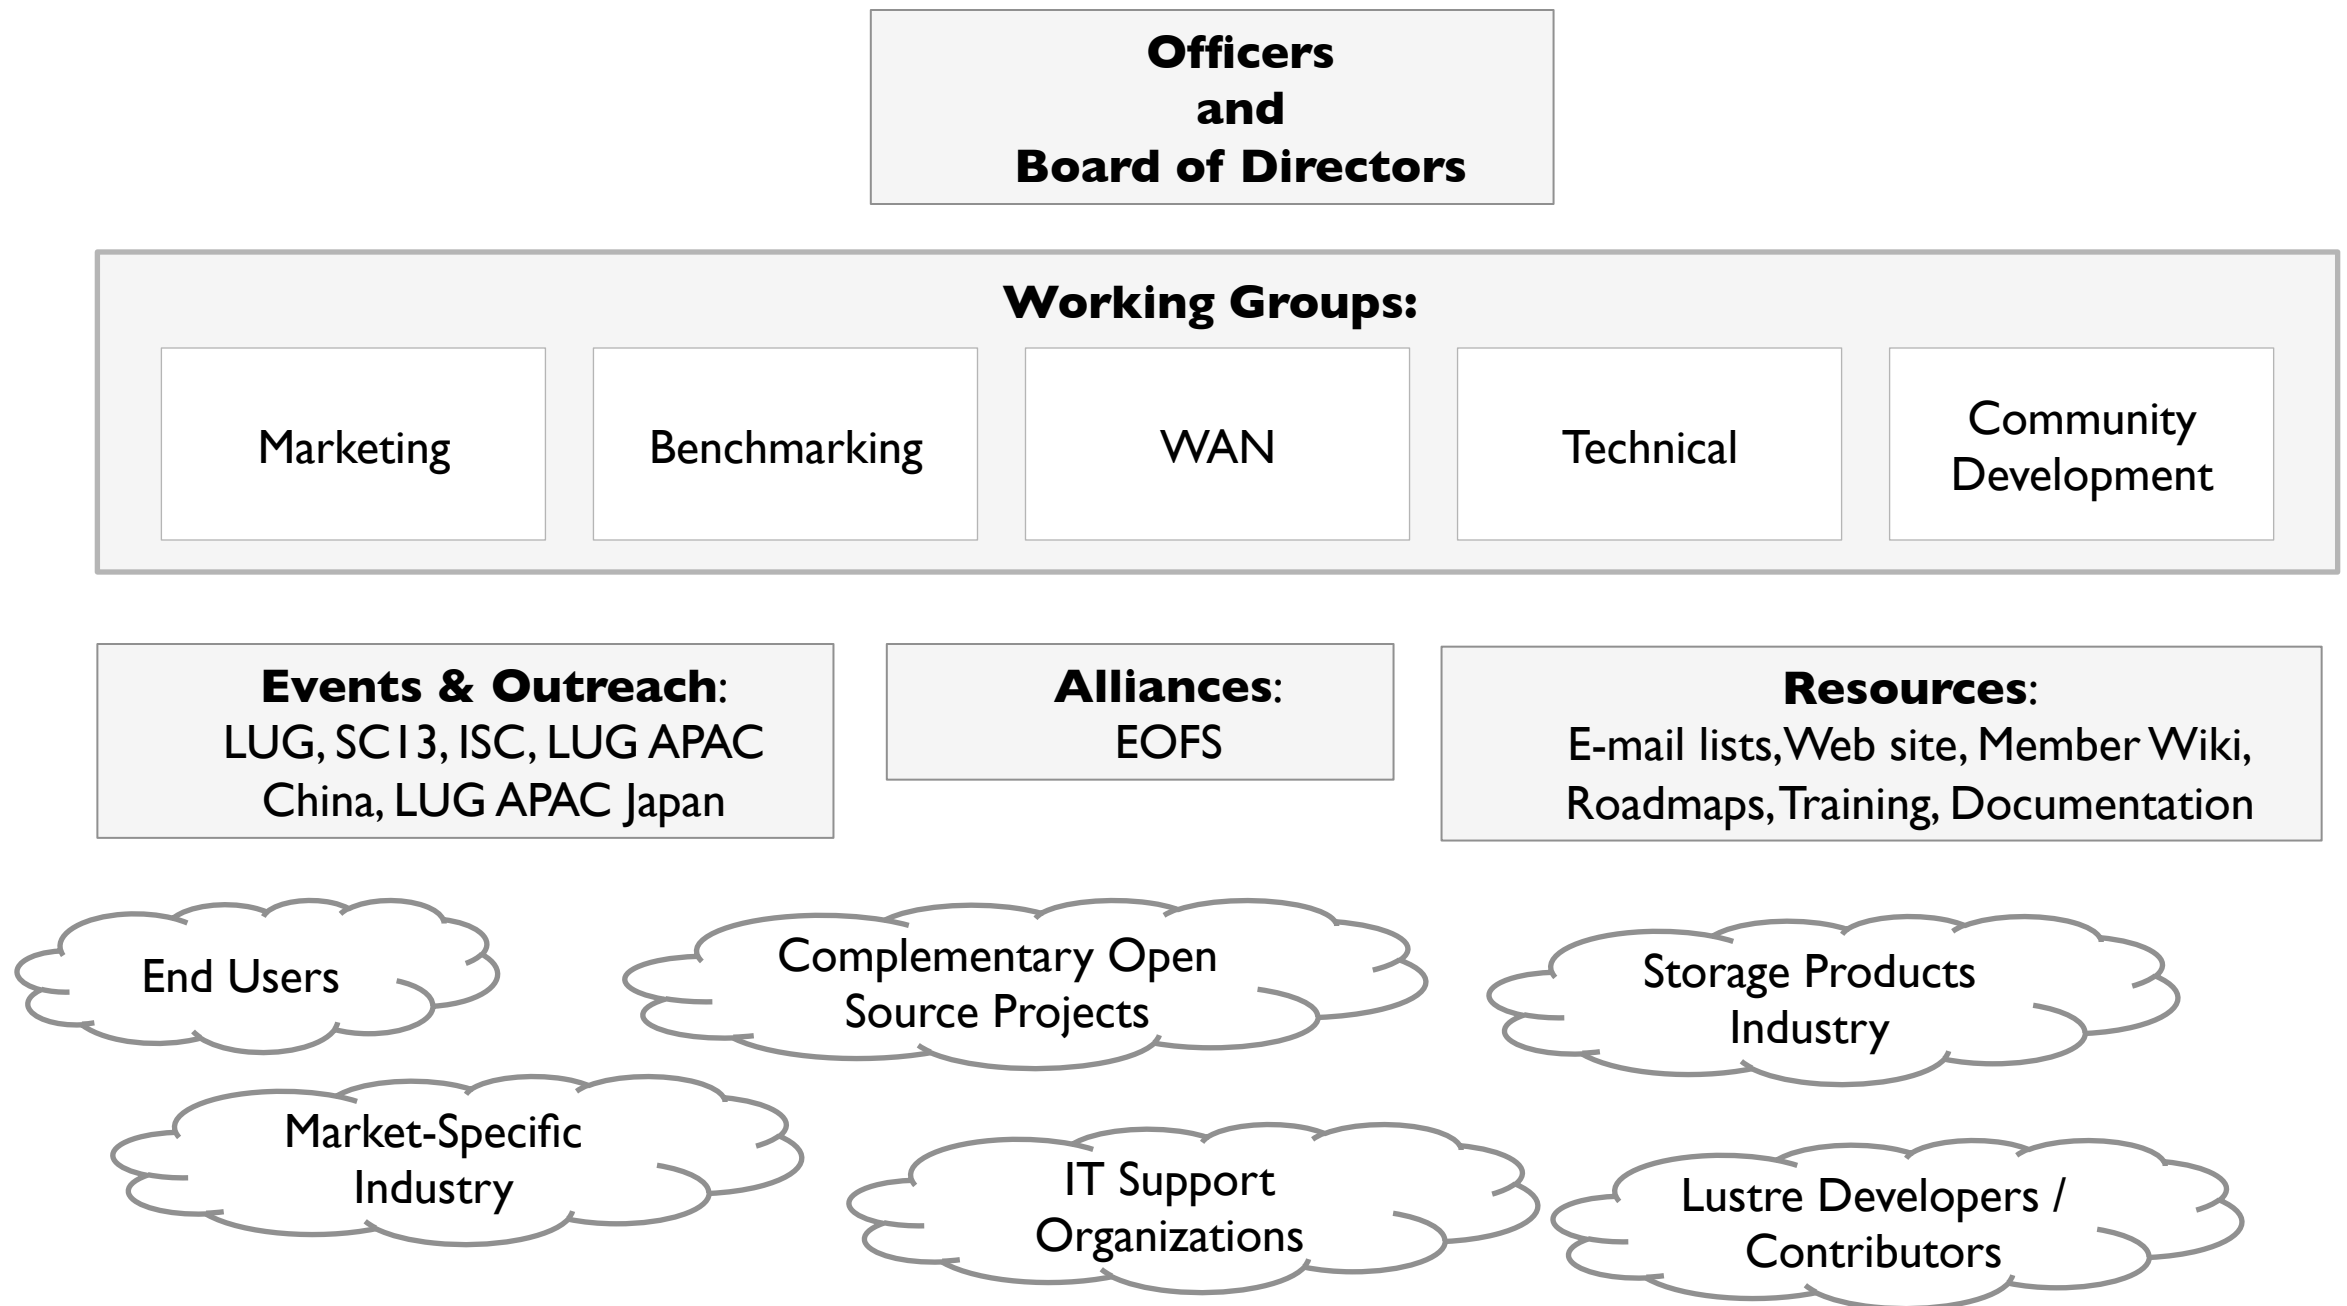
Officers
and
Board of Directors

Working Groups:

Marketing

Benchmarking

WAN

Technical

Community Development

Events & Outreach:
LUG, SC13, ISC, LUG APAC China, LUG APAC Japan

Alliances:
EOFS

Resources:
E-mail lists, Web site, Member Wiki, Roadmaps, Training, Documentation

End Users

Complementary Open Source Projects

Storage Products Industry

Market-Specific Industry

IT Support Organizations

Lustre Developers / Contributors